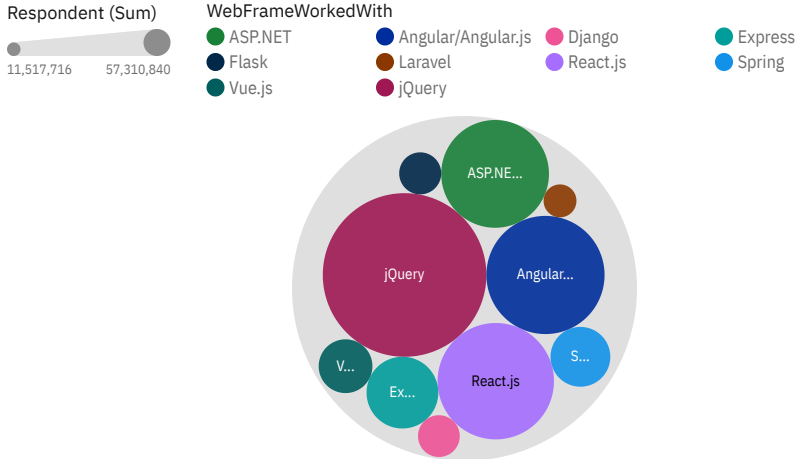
Respondent (Sum)

11,517,716 57,310,840

WebFrameWorkedWith

ASP.NET
Angular/Angular.js
Django
Express
Flask
Laravel
React.js
Spring
Vue.js
jQuery

ASP.NE...
jQuery
Angular...
S...
V...
Ex...
React.js